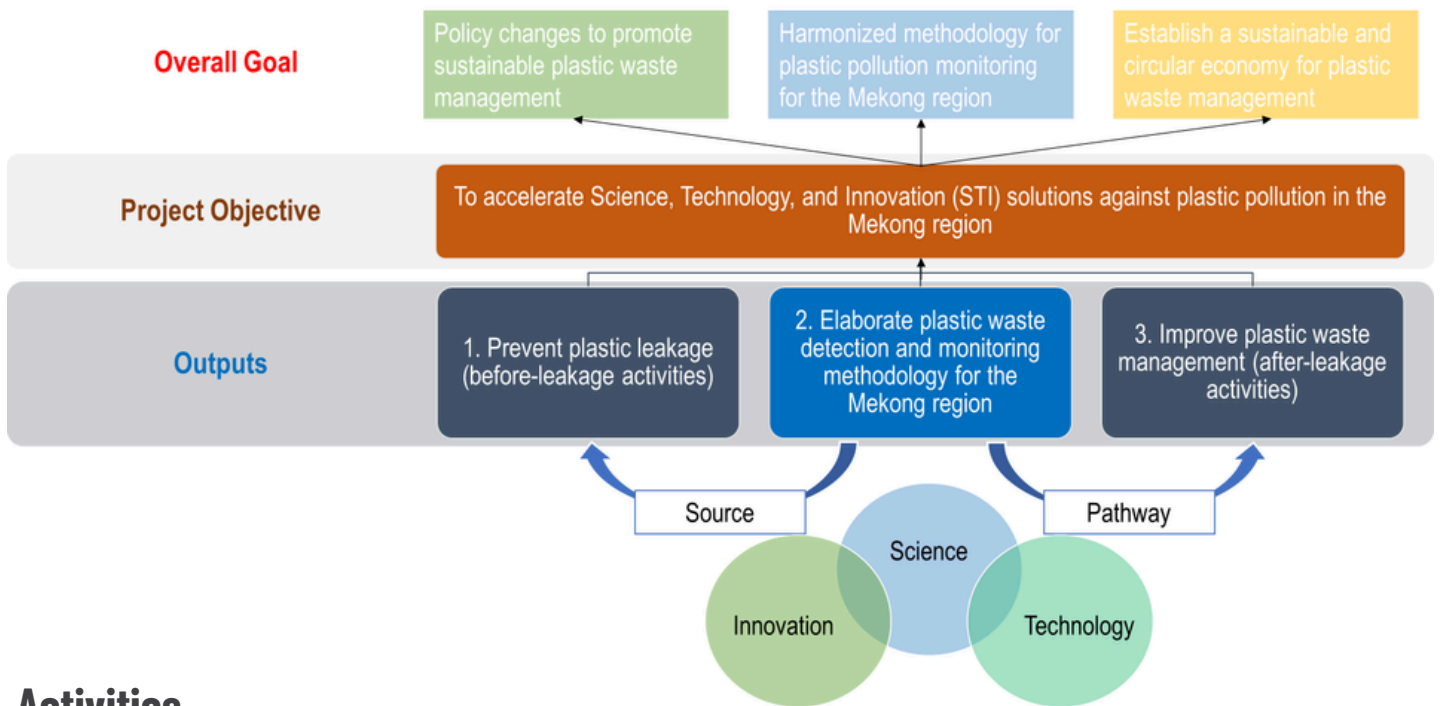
Overall Goal

Policy changes to promote sustainable plastic waste management

Harmonized methodology for plastic pollution monitoring for the Mekong region

Establish a sustainable and circular economy for plastic waste management

Project Objective

To accelerate Science, Technology, and Innovation (STI) solutions against plastic pollution in the Mekong region

Outputs

1. Prevent plastic leakage (before-leakage activities)

2. Elaborate plastic waste detection and monitoring methodology for the Mekong region

3. Improve plastic waste management (after-leakage activities)

Source

Pathway

Science

Innovation

Technology

Activities